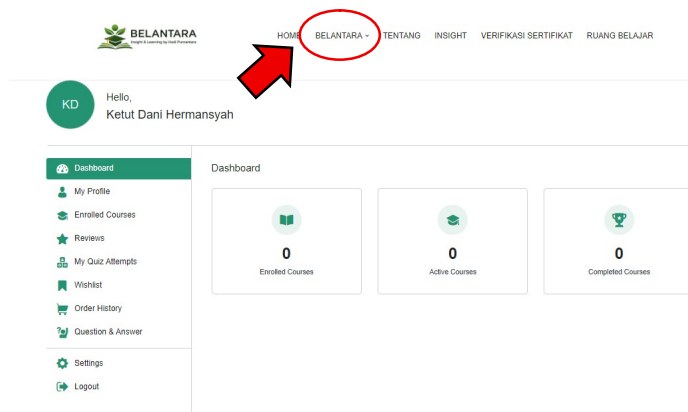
BELANTARA
Insight & Learning by Hadi Purnomoro

HOME BELANTARA TENTANG INSIGHT VERIFIKASI SERTIFIKAT RUANG BELAJAR

KD

Hello,
Ketut Dani Hermansyah

Dashboard
My Profile
Enrolled Courses
Reviews
My Quiz Attempts
Wishlist
Order History
Question & Answer
Settings
Logout

Dashboard

0
Enrolled Courses

0
Active Courses

0
Completed Courses